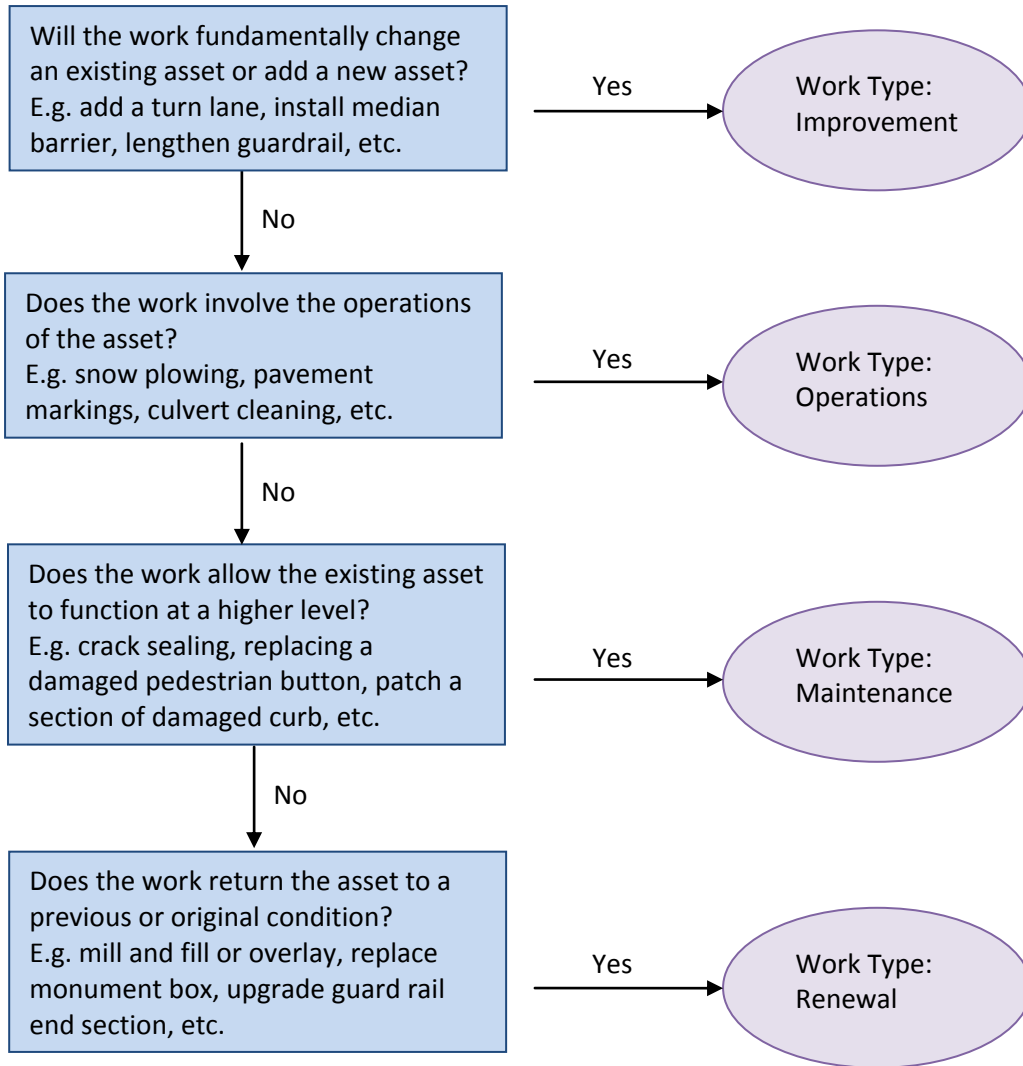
Will the work fundamentally change an existing asset or add a new asset?
E.g. add a turn lane, install median barrier, lengthen guardrail, etc.

Yes

Work Type: Improvement

No

Does the work involve the operations of the asset?
E.g. snow plowing, pavement markings, culvert cleaning, etc.

Yes

Work Type: Operations

No

Does the work allow the existing asset to function at a higher level?
E.g. crack sealing, replacing a damaged pedestrian button, patch a section of damaged curb, etc.

Yes

Work Type: Maintenance

No

Does the work return the asset to a previous or original condition?
E.g. mill and fill or overlay, replace monument box, upgrade guard rail end section, etc.

Yes

Work Type: Renewal